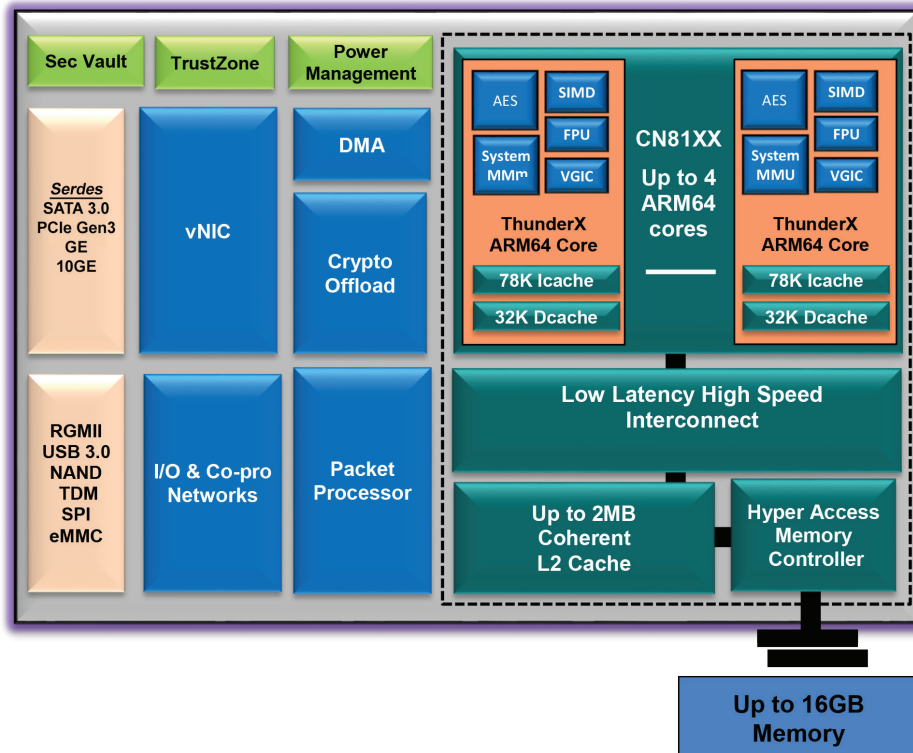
Sec Vault

TrustZone

Power Management

Serdes
SATA 3.0
PCIe Gen3
GE
10GE

vNIC

DMA

Crypto Offload

RGMII
USB 3.0
NAND
TDM
SPI
eMMC

I/O & Co-pro Networks

Packet Processor

AES

SIMD

FPU

System MMU

VGIC

ThunderX ARM64 Core

78K Icache

32K Dcache

CN81XX

Up to 4 ARM64 cores

AES

SIMD

FPU

System MMU

VGIC

ThunderX ARM64 Core

78K Icache

32K Dcache

Low Latency High Speed Interconnect

Up to 2MB Coherent L2 Cache

Hyper Access Memory Controller

Up to 16GB Memory